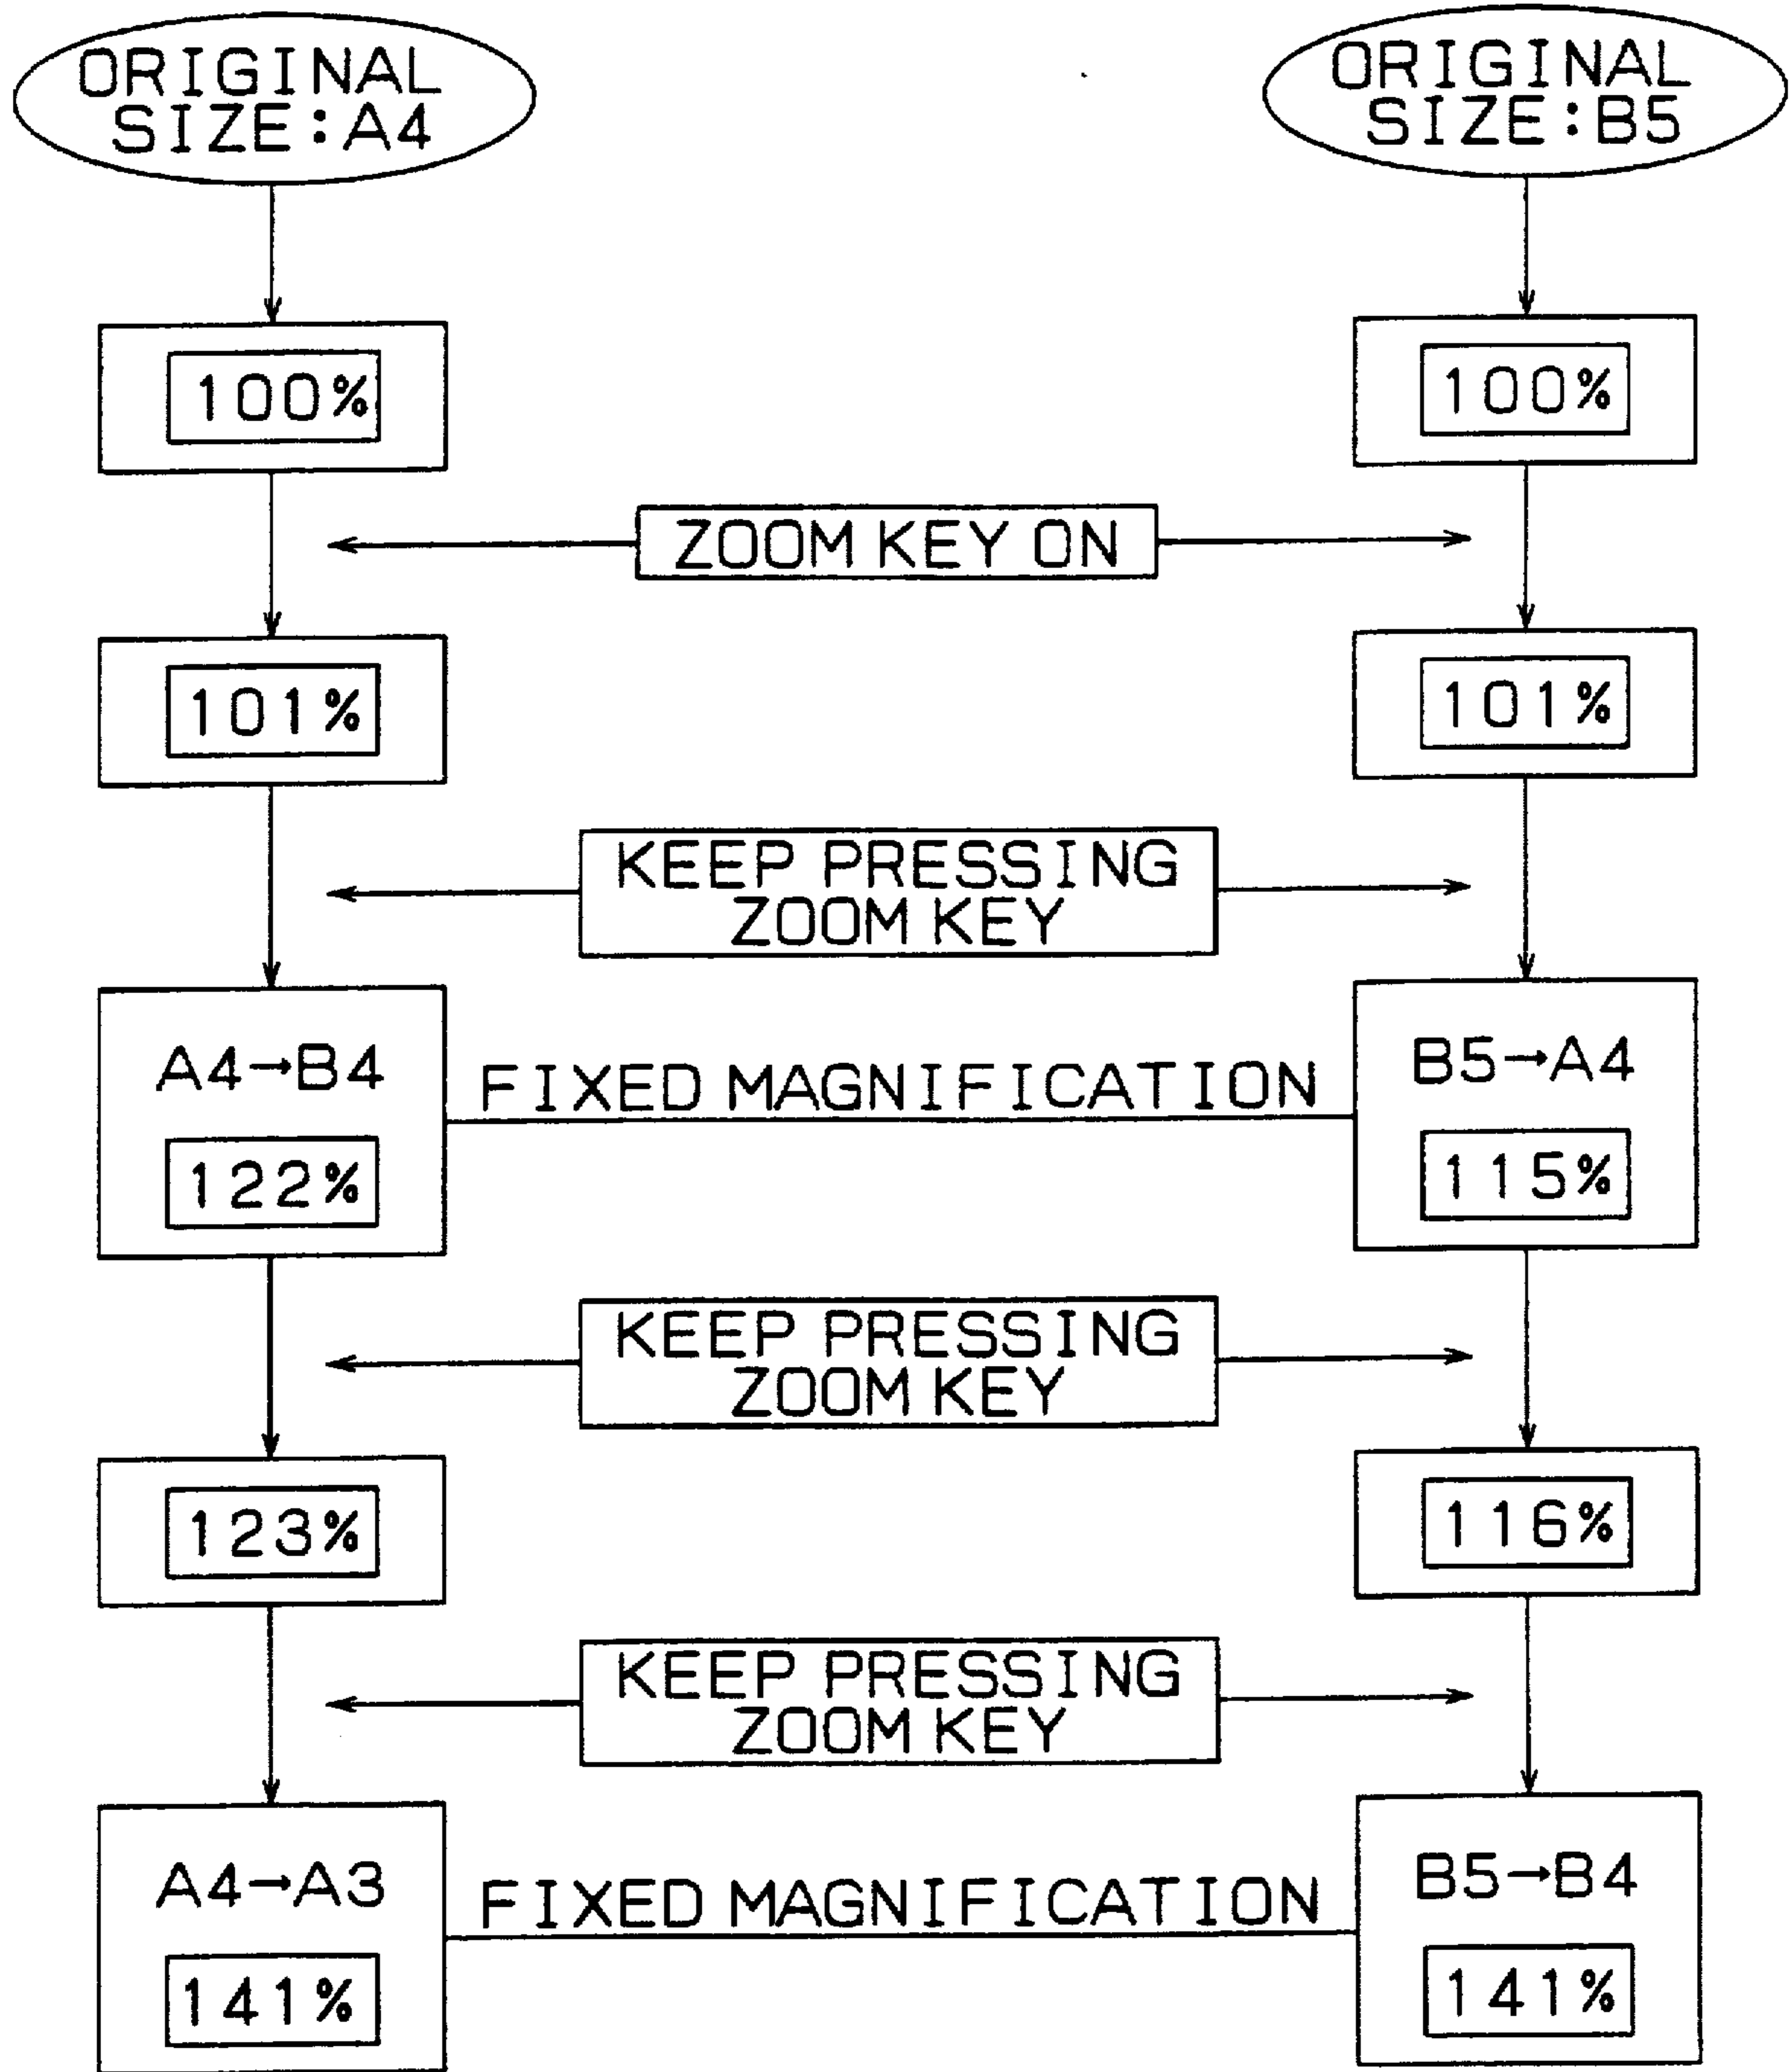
ORIGINAL SIZE:A4

ORIGINAL SIZE:B5

100%

100%

ZOOM KEY ON

101%

101%

KEEP PRESSING ZOOM KEY

A4→B4

122%

FIXED MAGNIFICATION

B5→A4

115%

KEEP PRESSING ZOOM KEY

123%

116%

KEEP PRESSING ZOOM KEY

A4→A3

141%

FIXED MAGNIFICATION

B5→B4

141%